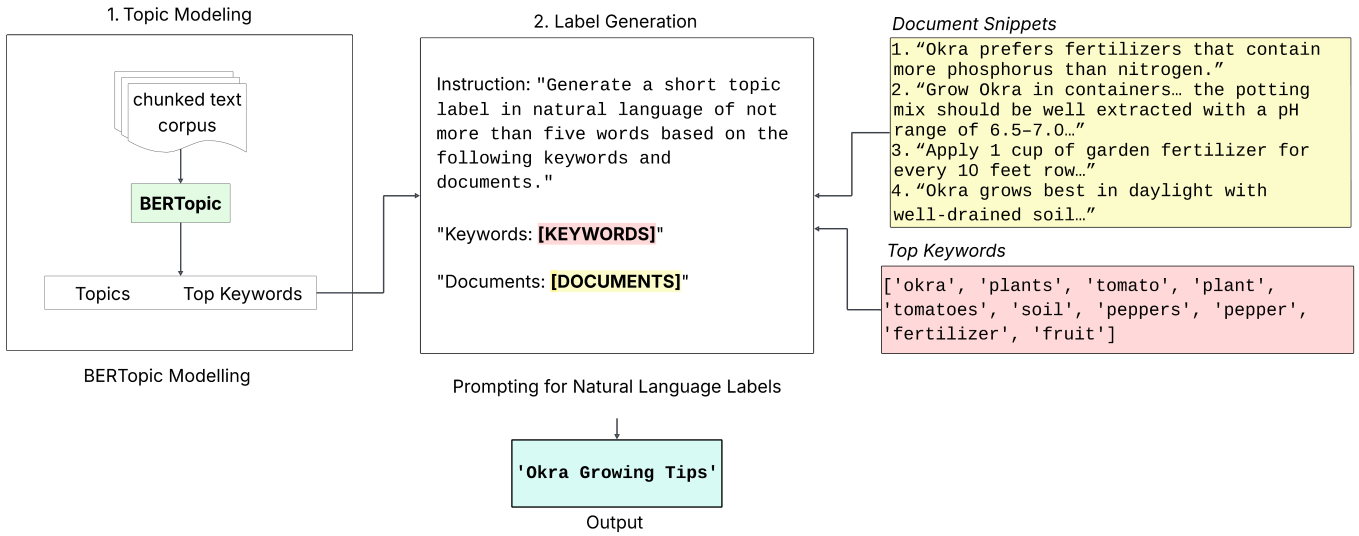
1. Topic Modeling

chunked text corpus

BERTopic

Topics

Top Keywords

BERTopic Modelling

2. Label Generation

Instruction: "Generate a short topic label in natural language of not more than five words based on the following keywords and documents."

"Keywords: [KEYWORDS]"

"Documents: [DOCUMENTS]"

Prompting for Natural Language Labels

'Okra Growing Tips'

Output

Document Snippets

1. “Okra prefers fertilizers that contain more phosphorus than nitrogen.”
2. “Grow Okra in containers… the potting mix should be well extracted with a pH range of 6.5–7.0…”
3. “Apply 1 cup of garden fertilizer for every 10 feet row…”
4. “Okra grows best in daylight with well-drained soil…”

Top Keywords

['okra', 'plants', 'tomato', 'plant', 'tomatoes', 'soil', 'peppers', 'pepper', 'fertilizer', 'fruit']